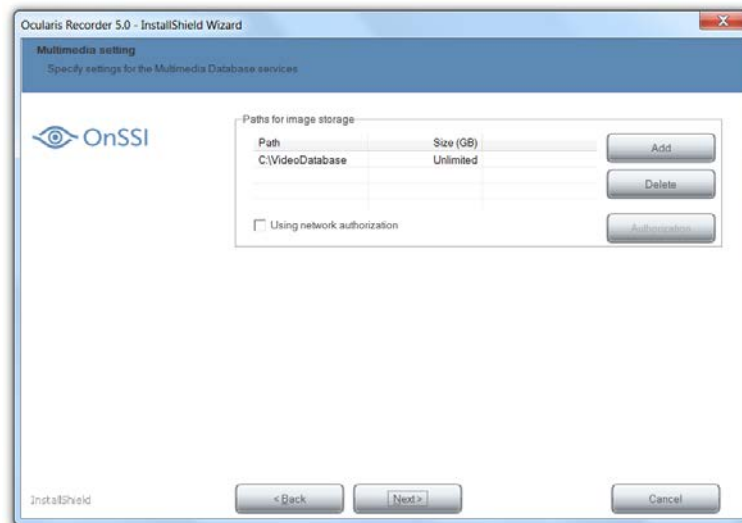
Ocularis Recorder 5.0 - InstallShield Wizard

Multimedia setting
Specify settings for the Multimedia Database services

OnSSI

Paths for image storage

| Path | Size (GB) |
|---|---|
| C:\VideoDatabase | Unlimited |

Add

Delete

Using network authorization

Authorization

InstallShield

< Back

Next >

Cancel